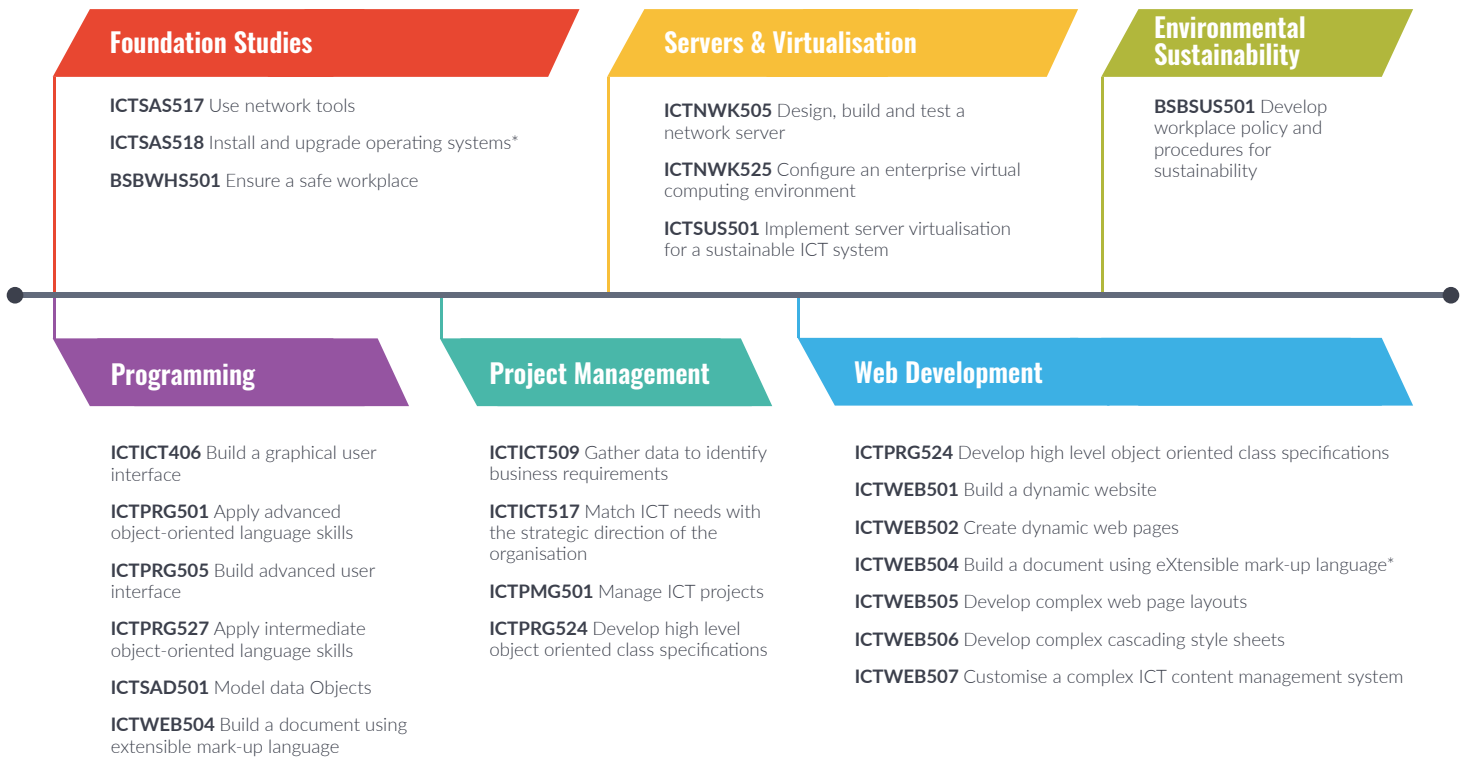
Foundation Studies

ICTSAS517 Use network tools

ICTSAS518 Install and upgrade operating systems*

BSBWHS501 Ensure a safe workplace

Servers & Virtualisation

ICTNWK505 Design, build and test a network server

ICTNWK525 Configure an enterprise virtual computing environment

ICTSUS501 Implement server virtualisation for a sustainable ICT system

Environmental Sustainability

BSBSUS501 Develop workplace policy and procedures for sustainability

Programming

ICTICT406 Build a graphical user interface

ICTPRG501 Apply advanced object-oriented language skills

ICTPRG505 Build advanced user interface

ICTPRG527 Apply intermediate object-oriented language skills

ICTSAD501 Model data Objects

ICTWEB504 Build a document using extensible mark-up language

Project Management

ICTICT509 Gather data to identify business requirements

ICTICT517 Match ICT needs with the strategic direction of the organisation

ICTPMG501 Manage ICT projects

ICTPRG524 Develop high level object oriented class specifications

Web Development

ICTPRG524 Develop high level object oriented class specifications

ICTWEB501 Build a dynamic website

ICTWEB502 Create dynamic web pages

ICTWEB504 Build a document using eXtensible mark-up language*

ICTWEB505 Develop complex web page layouts

ICTWEB506 Develop complex cascading style sheets

ICTWEB507 Customise a complex ICT content management system